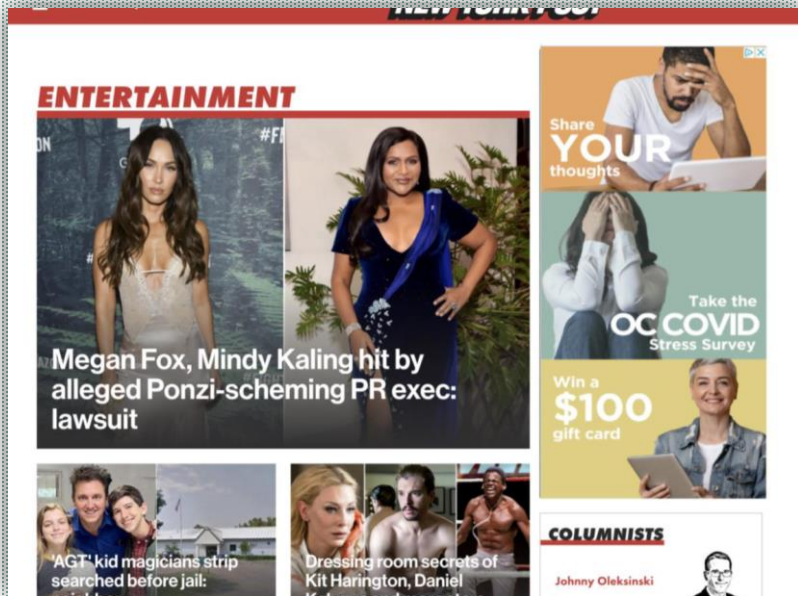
ENTERTAINMENT

Megan Fox, Mindy Kaling hit by alleged Ponzi-scheming PR exec: lawsuit

'AGT' kid magicians strip searched before jail: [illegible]

Dressing room secrets of Kit Harington, Daniel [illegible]

Share YOUR thoughts

Take the OC COVID Stress Survey

Win a $100 gift card

COLUMNISTS

Johnny Oleksinski